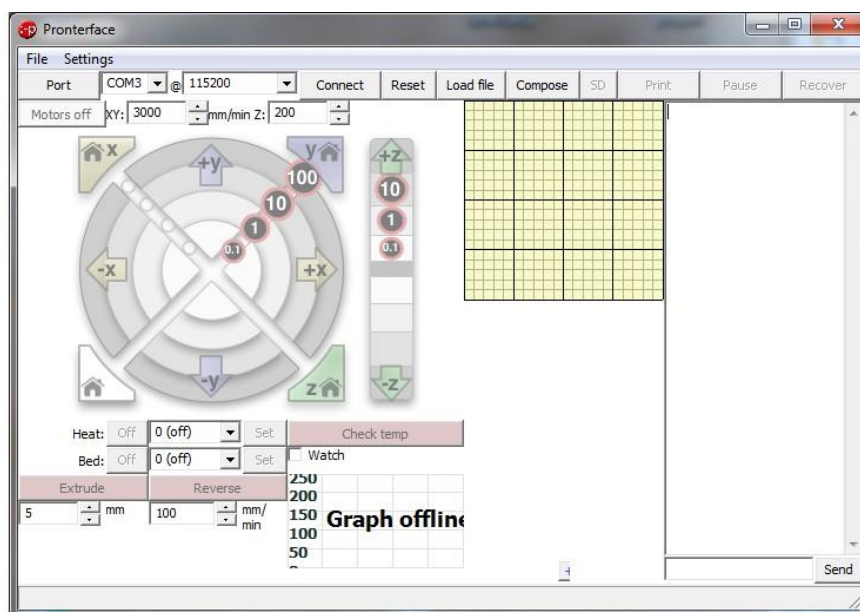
Pronterface

File Settings

Port COM3 @ 115200 Connect Reset Load file Compose SD Print Pause Recover

Motors off XY: 3000 mm/min Z: 200

x
+y
y
+z
100
10
1
0,1
10
1
0,1
-x
+x
-y
z
-z

Heat: Off 0 (off) Set
Bed: Off 0 (off) Set
Check temp
Watch
Extrude Reverse
5 mm 100 mm/min

250
200
150
100
50
Graph offline

Send